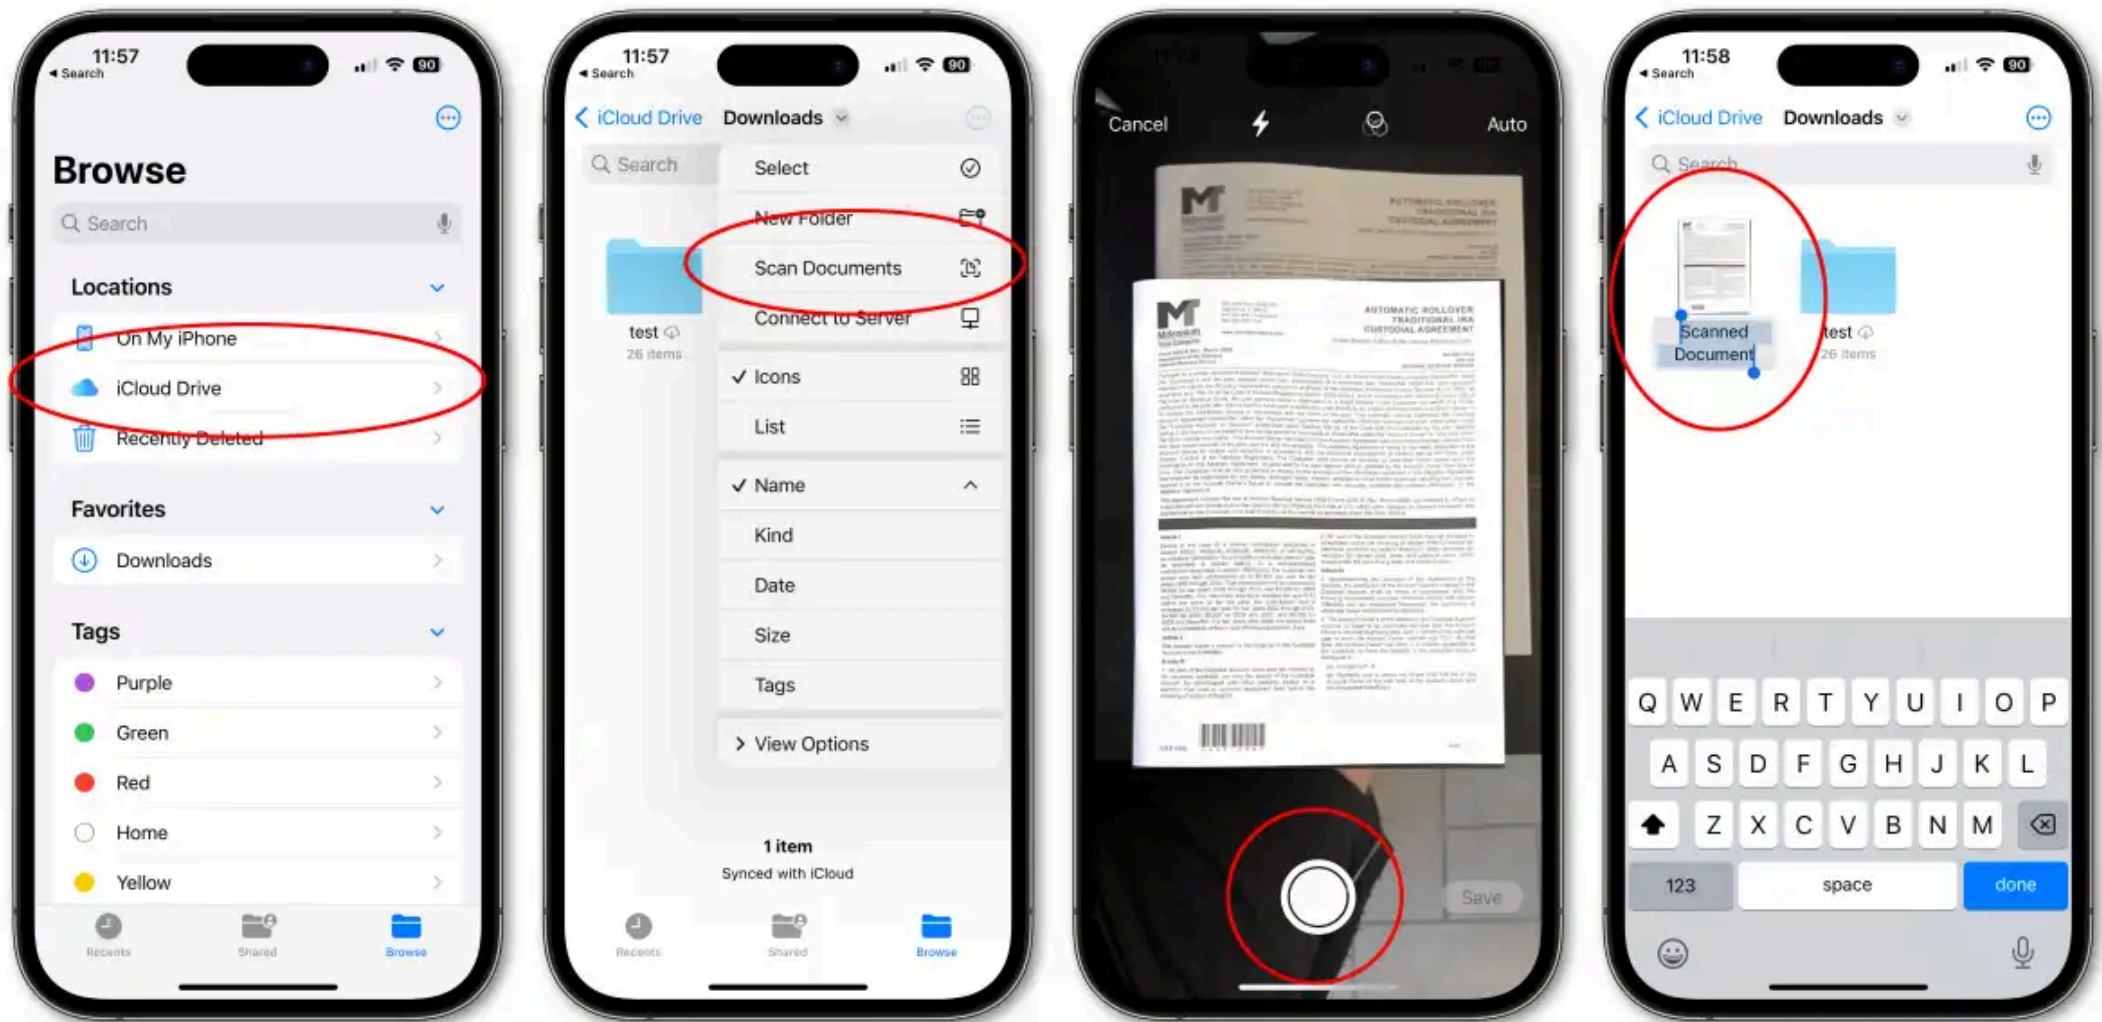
11:57
◂ Search
90

Browse
Search

Locations
On My iPhone
iCloud Drive
Recently Deleted

Favorites
Downloads

Tags
Purple
Green
Red
Home
Yellow

Recents Shared Browse

11:57
◂ Search
90

< iCloud Drive Downloads
Search
Select
New Folder
Scan Documents
Connect to Server
✓ Icons
List
✓ Name
Kind
Date
Size
Tags
> View Options

test
26 items

1 item
Synced with iCloud

Recents Shared Browse

Cancel Auto

M AUTOMATIC ROLLOVER TRADITIONAL IRA CUSTODIAL AGREEMENT

Save

11:58
◂ Search
90

< iCloud Drive Downloads
Search

Scanned Document
test
26 items

Q W E R T Y U I O P
A S D F G H J K L
Z X C V B N M
123 space done